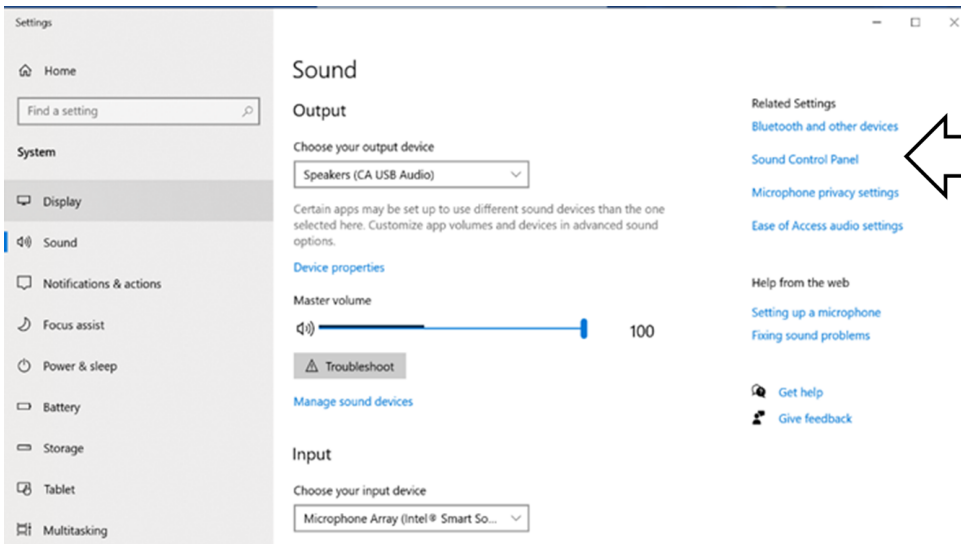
Settings

Home

Find a setting

System

Display

Sound

Notifications & actions

Focus assist

Power & sleep

Battery

Storage

Tablet

Multitasking

Sound

Output

Choose your output device

Speakers (CA USB Audio)

Certain apps may be set up to use different sound devices than the one selected here. Customize app volumes and devices in advanced sound options.

Device properties

Master volume

100

Troubleshoot

Manage sound devices

Input

Choose your input device

Microphone Array (Intel® Smart So...

Related Settings

Bluetooth and other devices

Sound Control Panel

Microphone privacy settings

Ease of Access audio settings

Help from the web

Setting up a microphone

Fixing sound problems

Get help

Give feedback